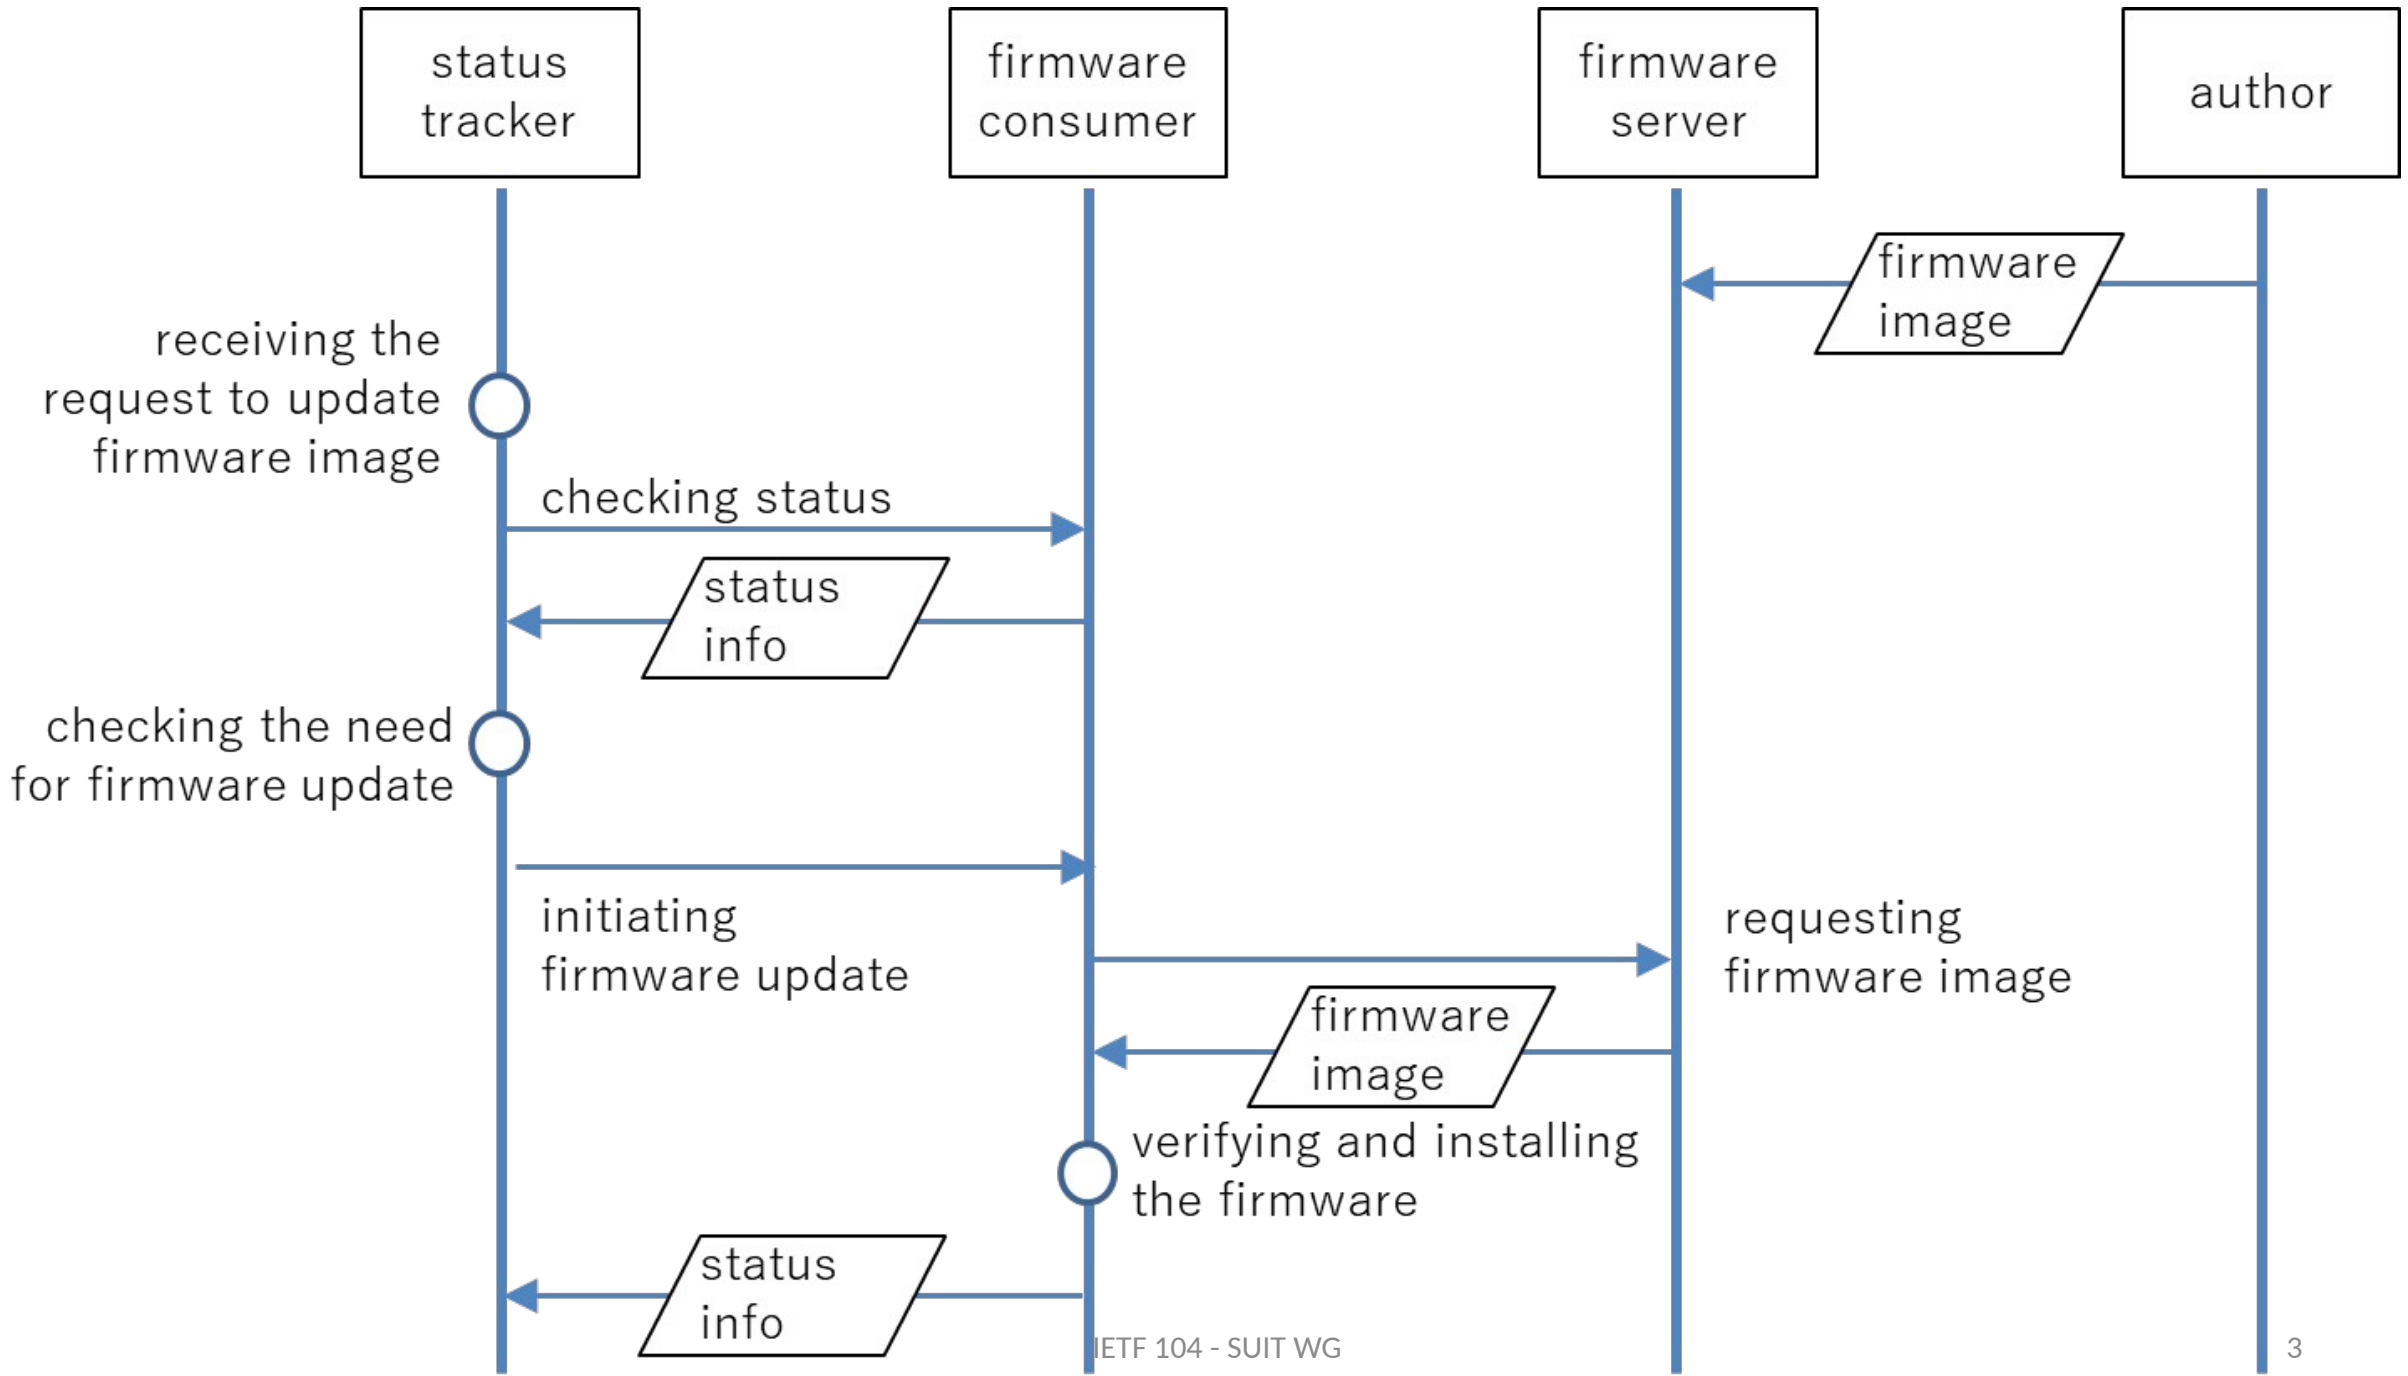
status tracker

firmware consumer

firmware server

author

firmware image

receiving the request to update firmware image

checking status

status info

checking the need for firmware update

initiating firmware update

requesting firmware image

firmware image

verifying and installing the firmware

status info

IETF 104 - SUIT WG

3